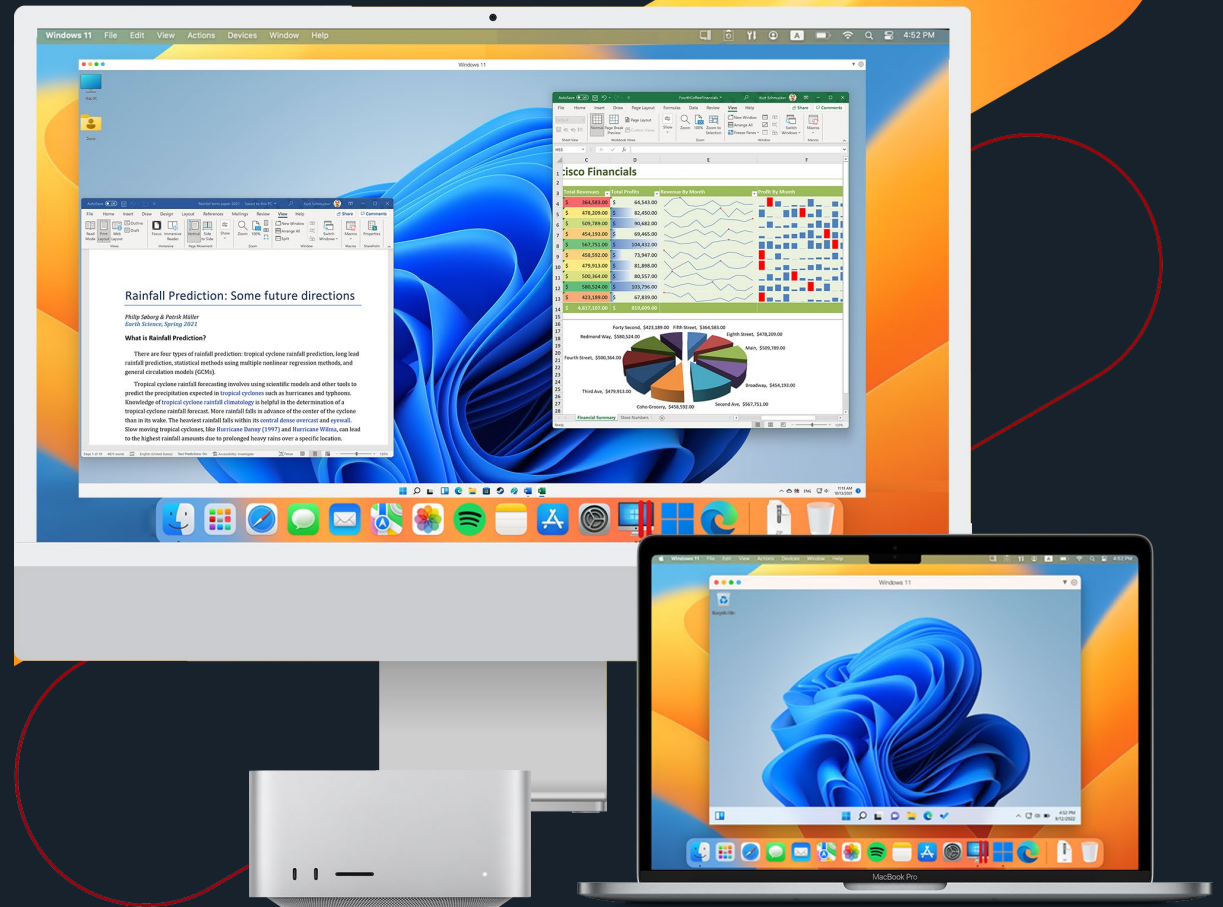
Windows 11 File Edit View Actions Devices Window Help 4:52 PM

Windows 11

Home Insert Draw Design Layout References Mailings Review View Help Share Comments

Rainfall Prediction: Some future directions

Philip Søborg & Patrik Müller
Earth Science, Spring 2021

What is Rainfall Prediction?

There are four types of rainfall prediction: tropical cyclone rainfall prediction, long lead rainfall prediction, statistical methods using multiple nonlinear regression methods, and general circulation models (GCMs).

Tropical cyclone rainfall forecasting involves using scientific models and other tools to predict the precipitation expected in tropical cyclones such as hurricanes and typhoons. Knowledge of tropical cyclone rainfall climatology is helpful in the determination of a tropical cyclone rainfall forecast. More rainfall falls in advance of the center of the cyclone than in its wake. The heaviest rainfall falls within its central dense overcast and eyewall. Slow moving tropical cyclones, like Hurricane Danny (1997) and Hurricane Wilma, can lead to the highest rainfall amounts due to prolonged heavy rains over a specific location.

File Home Insert Draw Page Layout Formulas Data Review View Help Share Comments

cisco Financials

| | Total Revenues | Total Profits | Revenue By Month | Profit By Month |
|---|---|---|---|---|
| 4 | $ 364,583.00 | $ 64,543.00 | | |
| 5 | $ 478,209.00 | $ 82,450.00 | | |
| 6 | $ 509,789.00 | $ 90,682.00 | | |
| 7 | $ 454,193.00 | $ 69,465.00 | | |
| 8 | $ 567,751.00 | $ 104,432.00 | | |
| 9 | $ 458,592.00 | $ 73,947.00 | | |
| 10 | $ 479,913.00 | $ 81,898.00 | | |
| 11 | $ 500,364.00 | $ 80,557.00 | | |
| 12 | $ 580,524.00 | $ 103,796.00 | | |
| 13 | $ 423,189.00 | $ 67,839.00 | | |
| 14 | $ 4,817,107.00 | $ 819,609.00 | | |

Forty Second, $423,189.00 Fifth Street, $364,583.00
Eighth Street, $478,209.00
Redmond Way, $580,524.00
Main, $509,789.00
Fourth Street, $500,364.00
Broadway, $454,193.00
Third Ave, $479,913.00
Coho Grocery, $458,592.00 Second Ave, $567,751.00

Financial Summary Store Numbers

Windows 11
Recycle Bin
4:52 PM

MacBook Pro